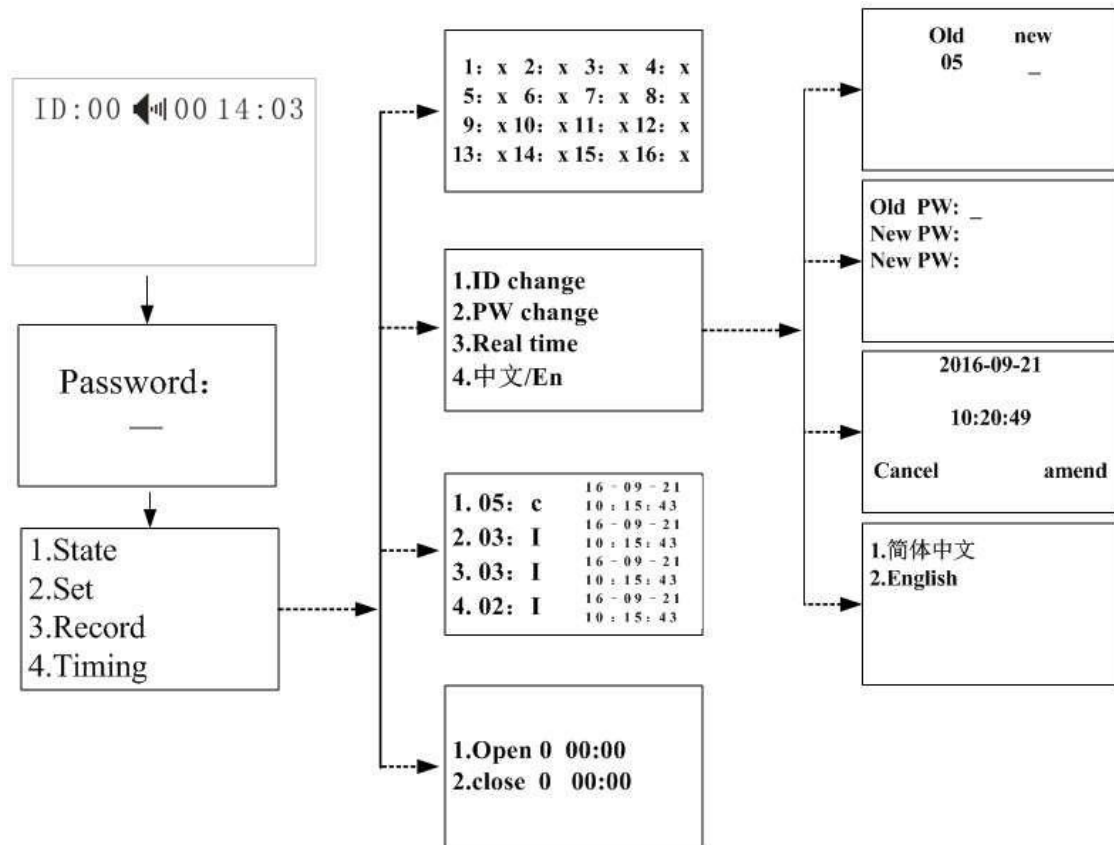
ID:00 00 14:03

Password:
—

1.State
2.Set
3.Record
4.Timing

1: x 2: x 3: x 4: x
5: x 6: x 7: x 8: x
9: x 10: x 11: x 12: x
13: x 14: x 15: x 16: x

1.ID change
2.PW change
3.Real time
4.中文/En

1. 05: c 16 - 09 - 21 10 : 15 : 43
2. 03: I 16 - 09 - 21 10 : 15 : 43
3. 03: I 16 - 09 - 21 10 : 15 : 43
4. 02: I 16 - 09 - 21 10 : 15 : 43

1.Open 0 00:00
2.close 0 00:00

Old new
05 _

Old PW: _
New PW:
New PW:

2016-09-21
10:20:49
Cancel amend

1.简体中文
2.English